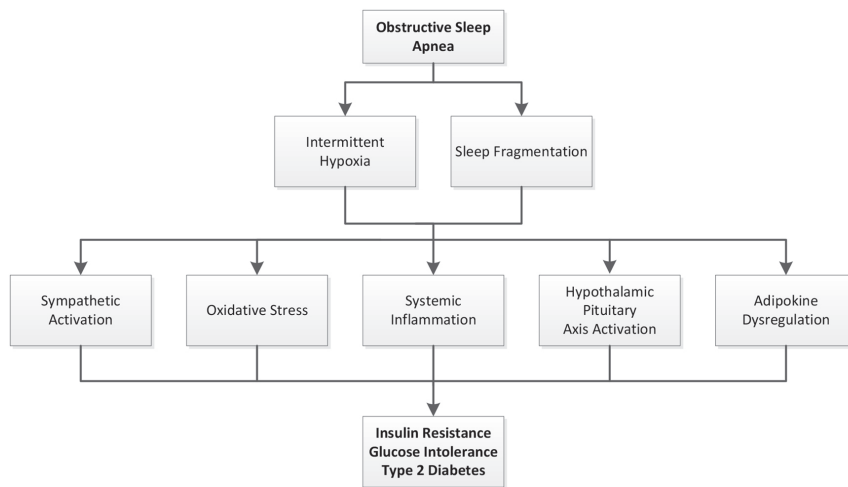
Obstructive Sleep Apnea

Intermittent Hypoxia

Sleep Fragmentation

Sympathetic Activation

Oxidative Stress

Systemic Inflammation

Hypothalamic Pituitary Axis Activation

Adipokine Dysregulation

Insulin Resistance
Glucose Intolerance
Type 2 Diabetes